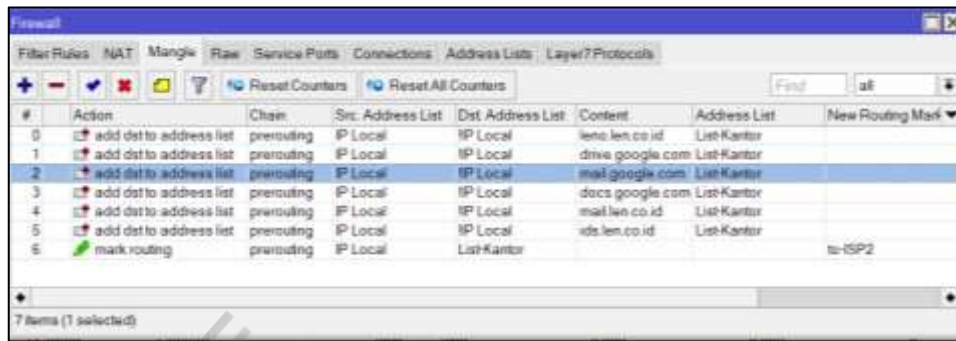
Firewall

Filter Rules NAT Mangle Raw Service Ports Connections Address Lists Layer7 Protocols

Reset Counters Reset All Counters Find all

| # | Action | Chain | Src. Address List | Dst. Address List | Content | Address List | New Routing Mark |
|---|---|---|---|---|---|---|---|
| 0 | add dst to address list | prerouting | IP Local | !IP Local | leno.len.co.id | List-Kantor | |
| 1 | add dst to address list | prerouting | IP Local | !IP Local | drive.google.com | List-Kantor | |
| 2 | add dst to address list | prerouting | IP Local | !IP Local | mail.google.com | List-Kantor | |
| 3 | add dst to address list | prerouting | IP Local | !IP Local | docs.google.com | List-Kantor | |
| 4 | add dst to address list | prerouting | IP Local | !IP Local | mail.len.co.id | List-Kantor | |
| 5 | add dst to address list | prerouting | IP Local | !IP Local | ids.len.co.id | List-Kantor | |
| 6 | mark routing | prerouting | IP Local | List-Kantor | | | to-ISP2 |

7 items (1 selected)